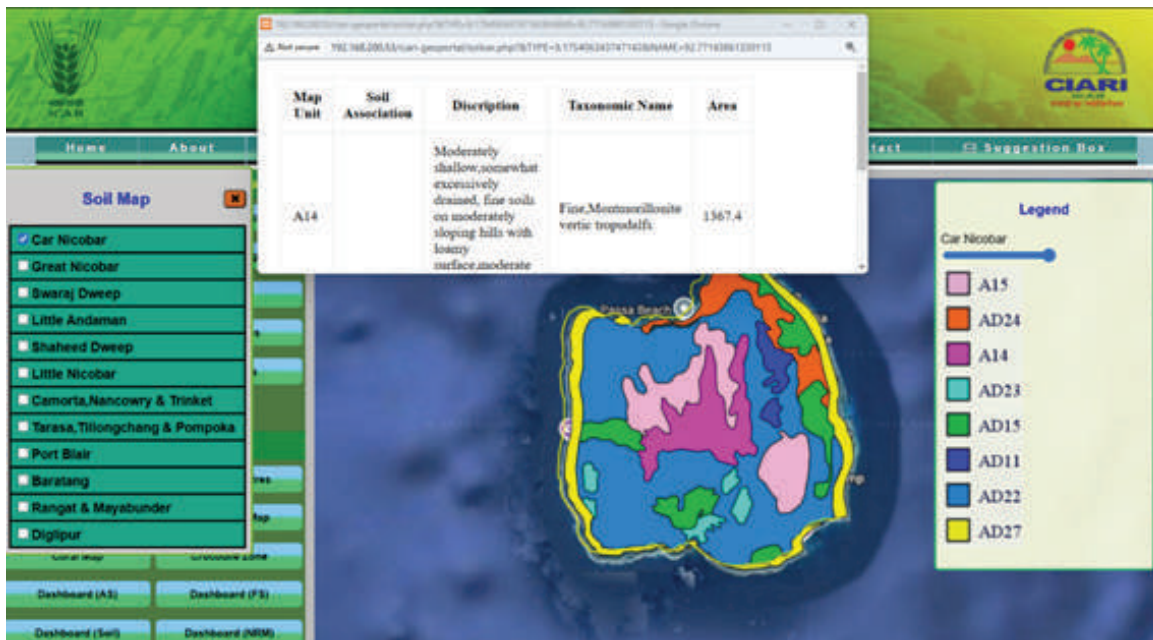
ICAR

CIARI

Home About

tact Suggestion Box

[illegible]

Not secure 192.168.200.53/ciari-geoportal/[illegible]

| Map Unit | Soil Association | Discription | Taxonomic Name | Area |
|---|---|---|---|---|
| A14 | | Moderately shallow,somewhat excessively drained, fine soils on moderately sloping hills with loamy surface,moderate | Fine,Montmorillonite vertic tropudalfs | 1367.4 |

Soil Map

Car Nicobar
Great Nicobar
Swaraj Dweep
Little Andaman
Shaheed Dweep
Little Nicobar
Camorta,Nancowry & Trinket
Tarasa,Tillongchang & Pompoka
Port Blair
Baratang
Rangat & Mayabunder
Diglipur

Coral Map
Crocodile Zone
Dashboard (AS)
Dashboard (FS)
Dashboard (Soil)
Dashboard (NRM)

Legend
Car Nicobar
A15
AD24
A14
AD23
AD15
AD11
AD22
AD27

Paasa Beach